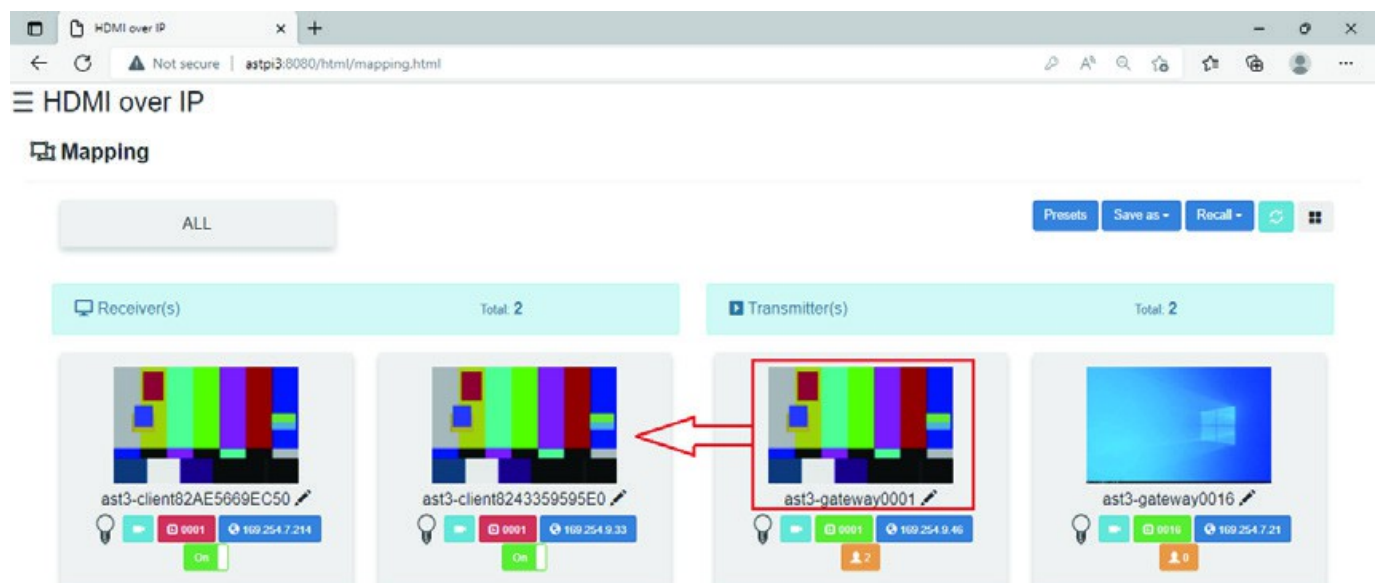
HDMI over IP ×
+
Not secure | astpi3:8080/html/mapping.html

☰ HDMI over IP

Mapping

ALL

Presets
Save as
Recall

Receiver(s)
Total: 2

Transmitter(s)
Total: 2

ast3-client82AE5669EC50
0001
169.254.7.214
On

ast3-client8243359595E0
0001
169.254.9.33
On

ast3-gateway0001
0001
169.254.9.46
2

ast3-gateway0016
0016
169.254.7.21
0